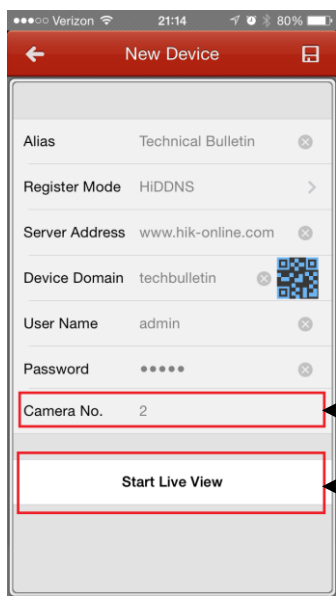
●●●○○ Verizon 21:14 80%

New Device

Alias Technical Bulletin

Register Mode HiDDNS

Server Address www.hik-online.com

Device Domain techbulletin

User Name admin

Password •••••

Camera No. 2

Start Live View